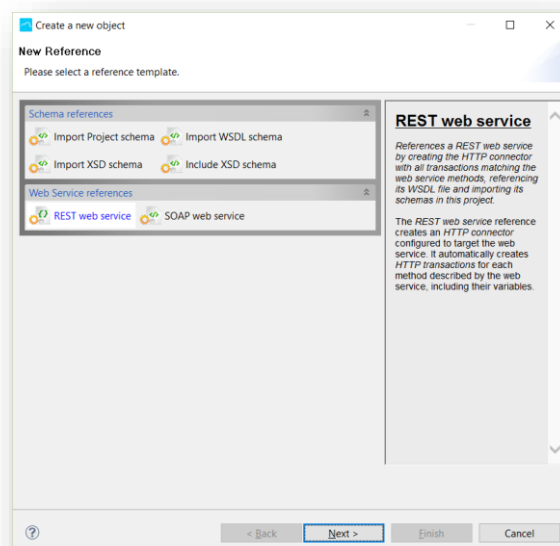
Create a new object

New Reference

Please select a reference template.

Schema references

Import Project schema

Import WSDL schema

Import XSD schema

Include XSD schema

Web Service references

REST web service

SOAP web service

REST web service

References a REST web service by creating the HTTP connector with all transactions matching the web service methods, referencing its WSDL file and importing its schemas in this project.

The REST web service reference creates an HTTP connector configured to target the web service. It automatically creates HTTP transactions for each method described by the web service, including their variables.

?

< Back

Next >

Finish

Cancel